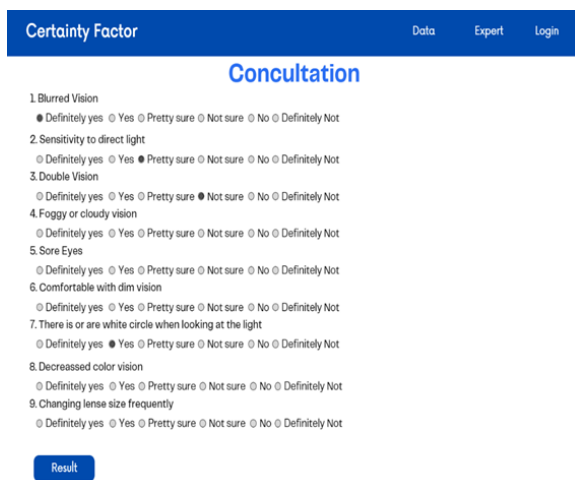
Certainty Factor

Data Expert Login

Concultation

1. Blurred Vision
Definitely yes Yes Pretty sure Not sure No Definitely Not

2. Sensitivity to direct light
Definitely yes Yes Pretty sure Not sure No Definitely Not

3. Double Vision
Definitely yes Yes Pretty sure Not sure No Definitely Not

4. Foggy or cloudy vision
Definitely yes Yes Pretty sure Not sure No Definitely Not

5. Sore Eyes
Definitely yes Yes Pretty sure Not sure No Definitely Not

6. Comfortable with dim vision
Definitely yes Yes Pretty sure Not sure No Definitely Not

7. There is or are white circle when looking at the light
Definitely yes Yes Pretty sure Not sure No Definitely Not

8. Decreassed color vision
Definitely yes Yes Pretty sure Not sure No Definitely Not

9. Changing lense size frequently
Definitely yes Yes Pretty sure Not sure No Definitely Not

Result